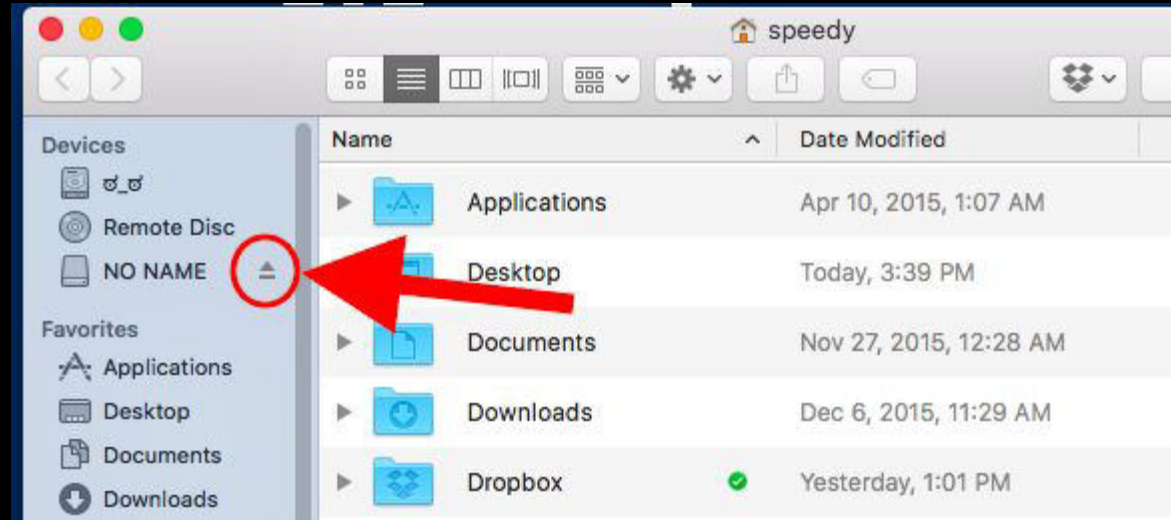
speedy

Devices
ơ_ơ
Remote Disc
NO NAME

Favorites
Applications
Desktop
Documents
Downloads

| Name | Date Modified |
|---|---|
| Applications | Apr 10, 2015, 1:07 AM |
| Desktop | Today, 3:39 PM |
| Documents | Nov 27, 2015, 12:28 AM |
| Downloads | Dec 6, 2015, 11:29 AM |
| Dropbox | Yesterday, 1:01 PM |